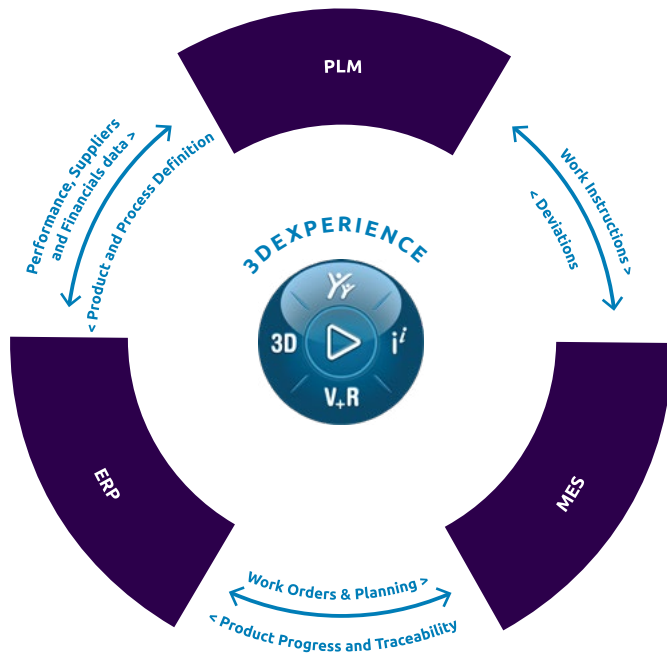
PLM

Performance, Suppliers and Financials data >

< Product and Process Definition

Work Instructions >

< Deviations

3DEXPERIENCE

3D

$i^{i}$

V+R

ERP

MES

Work Orders & Planning >

< Product Progress and Traceability